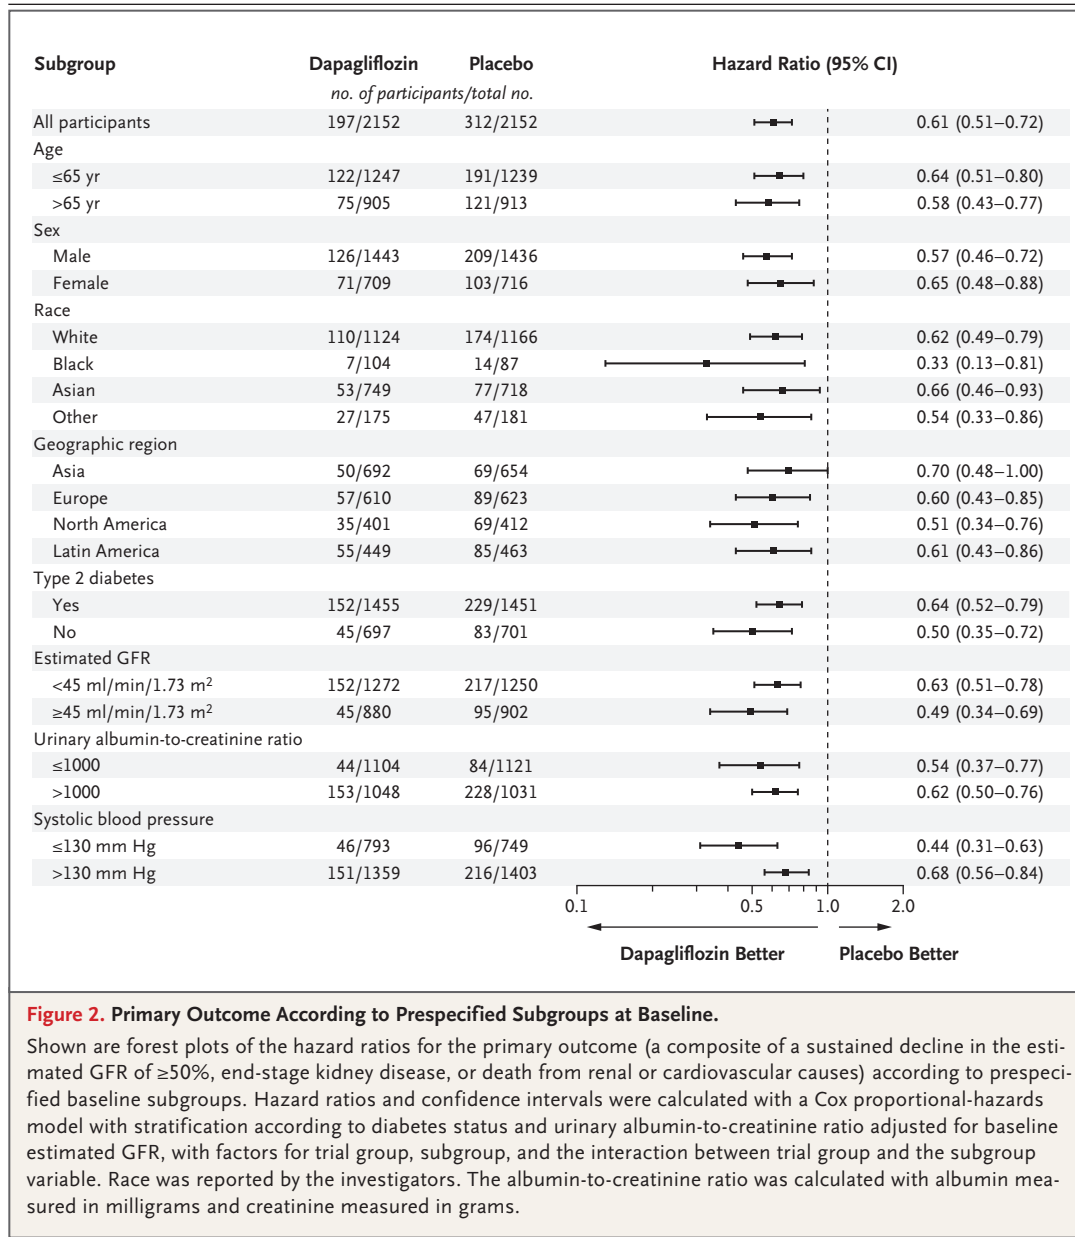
| Subgroup | Dapagliflozin | Placebo | Hazard Ratio (95% CI) | |
|---|---|---|---|---|
| | no. of participants/total no. | | | |
| All participants | 197/2152 | 312/2152 | | 0.61 (0.51–0.72) |
| Age | | | | |
| ≤65 yr | 122/1247 | 191/1239 | | 0.64 (0.51–0.80) |
| >65 yr | 75/905 | 121/913 | | 0.58 (0.43–0.77) |
| Sex | | | | |
| Male | 126/1443 | 209/1436 | | 0.57 (0.46–0.72) |
| Female | 71/709 | 103/716 | | 0.65 (0.48–0.88) |
| Race | | | | |
| White | 110/1124 | 174/1166 | | 0.62 (0.49–0.79) |
| Black | 7/104 | 14/87 | | 0.33 (0.13–0.81) |
| Asian | 53/749 | 77/718 | | 0.66 (0.46–0.93) |
| Other | 27/175 | 47/181 | | 0.54 (0.33–0.86) |
| Geographic region | | | | |
| Asia | 50/692 | 69/654 | | 0.70 (0.48–1.00) |
| Europe | 57/610 | 89/623 | | 0.60 (0.43–0.85) |
| North America | 35/401 | 69/412 | | 0.51 (0.34–0.76) |
| Latin America | 55/449 | 85/463 | | 0.61 (0.43–0.86) |
| Type 2 diabetes | | | | |
| Yes | 152/1455 | 229/1451 | | 0.64 (0.52–0.79) |
| No | 45/697 | 83/701 | | 0.50 (0.35–0.72) |
| Estimated GFR | | | | |
| <45 ml/min/1.73 $m^2$ | 152/1272 | 217/1250 | | 0.63 (0.51–0.78) |
| ≥45 ml/min/1.73 $m^2$ | 45/880 | 95/902 | | 0.49 (0.34–0.69) |
| Urinary albumin-to-creatinine ratio | | | | |
| ≤1000 | 44/1104 | 84/1121 | | 0.54 (0.37–0.77) |
| >1000 | 153/1048 | 228/1031 | | 0.62 (0.50–0.76) |
| Systolic blood pressure | | | | |
| ≤130 mm Hg | 46/793 | 96/749 | | 0.44 (0.31–0.63) |
| >130 mm Hg | 151/1359 | 216/1403 | | 0.68 (0.56–0.84) |

0.1 0.5 1.0 2.0

Dapagliflozin Better Placebo Better

Figure 2. Primary Outcome According to Prespecified Subgroups at Baseline.

Shown are forest plots of the hazard ratios for the primary outcome (a composite of a sustained decline in the estimated GFR of ≥50%, end-stage kidney disease, or death from renal or cardiovascular causes) according to prespecified baseline subgroups. Hazard ratios and confidence intervals were calculated with a Cox proportional-hazards model with stratification according to diabetes status and urinary albumin-to-creatinine ratio adjusted for baseline estimated GFR, with factors for trial group, subgroup, and the interaction between trial group and the subgroup variable. Race was reported by the investigators. The albumin-to-creatinine ratio was calculated with albumin measured in milligrams and creatinine measured in grams.